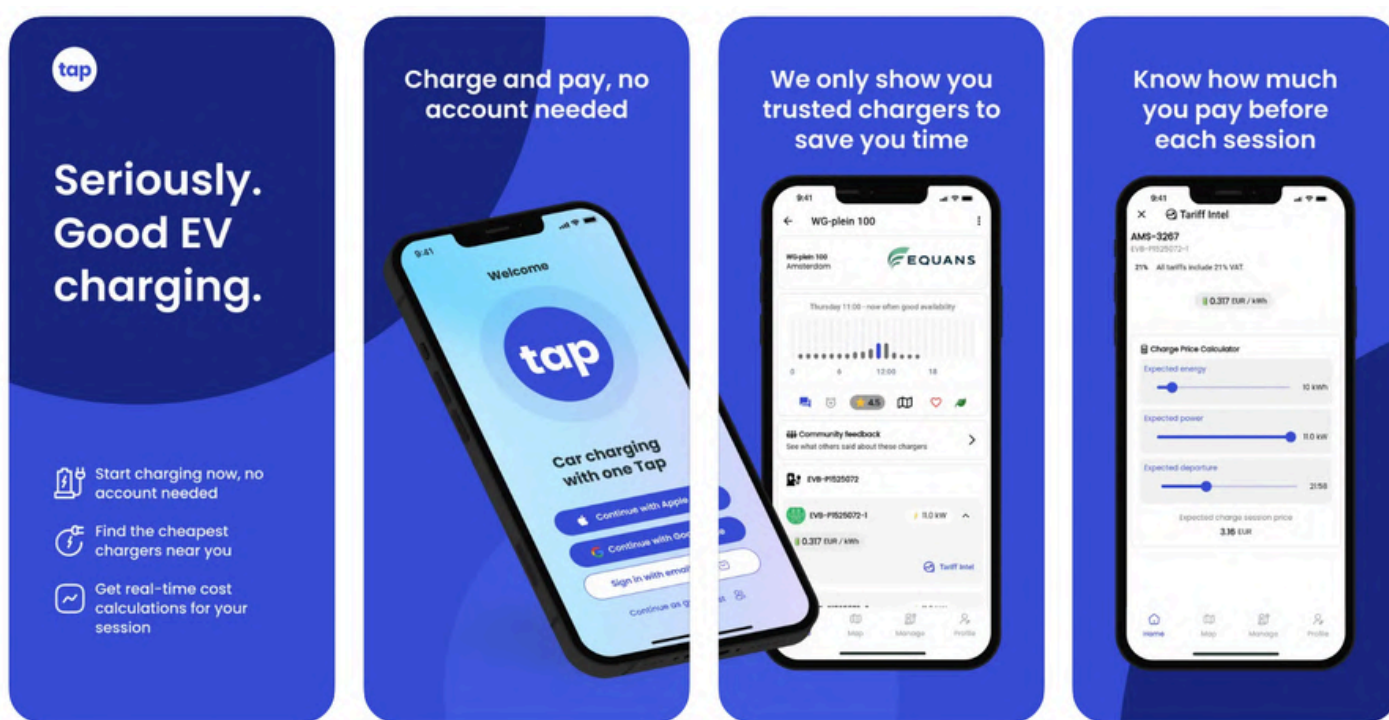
tap

Seriously. Good EV charging.

Start charging now, no account needed

Find the cheapest chargers near you

Get real-time cost calculations for your session

Charge and pay, no account needed

9:41

Welcome

tap

Car charging with one Tap

Continue with Apple

Continue with Goo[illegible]

Sign in with email

Continue as g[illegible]

We only show you trusted chargers to save you time

9:41

WG-plein 100

WG-plein 100
Amsterdam

EQUANS

Thursday 11:00 - now often good availability

0 6 12:00 18

4.5

Community feedback
See what others said about these chargers

EVB-P1525072

EVB-P1525072-1

11.0 kW

0.317 EUR / kWh

Tariff Intel

Map Manage Profile

Know how much you pay before each session

9:41

Tariff Intel

AMS-3267

EVB-P1525072-1

21% All tariffs include 21% VAT

0.317 EUR / kWh

Charge Price Calculator

Expected energy

10 kWh

Expected power

11.0 kW

Expected departure

21:58

Expected charge session price

3.16 EUR

Home Map Manage Profile